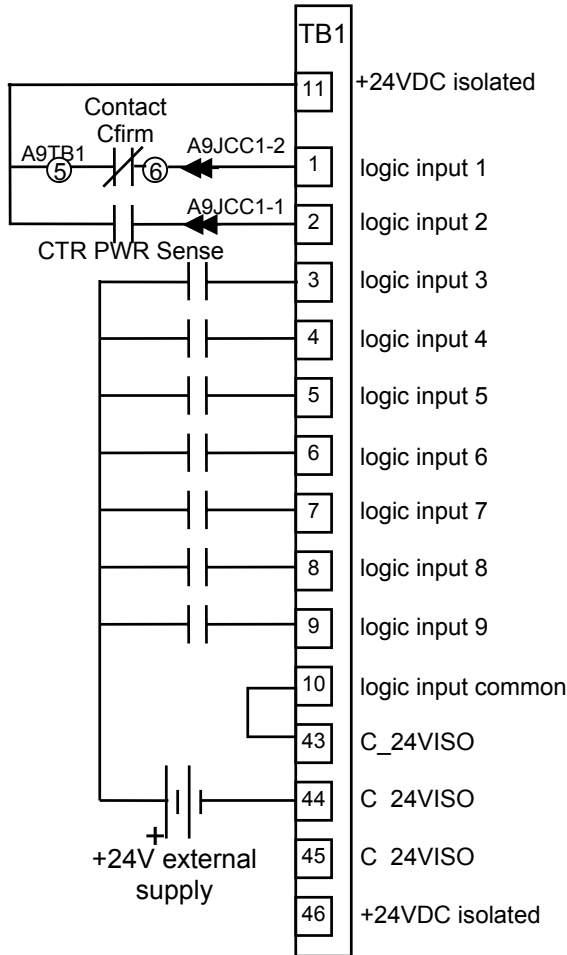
TB1

11 +24VDC isolated

Contact Cfirm

A9TB1 5 6 A9JCC1-2

1 logic input 1

A9JCC1-1

2 logic input 2

CTR PWR Sense

3 logic input 3

4 logic input 4

5 logic input 5

6 logic input 6

7 logic input 7

8 logic input 8

9 logic input 9

10 logic input common

43 C_24VISO

44 C 24VISO

45 C 24VISO

46 +24VDC isolated

+

+24V external supply